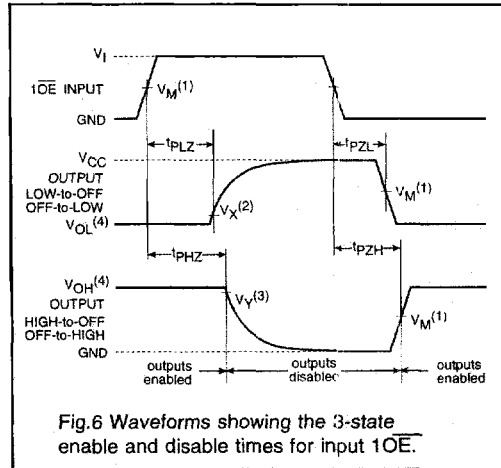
$V_I$
$1\overline{OE}$ INPUT
$V_M^{(1)}$
GND
$t_{PLZ}$
$t_{PZL}$
$V_{CC}$
OUTPUT
LOW-to-OFF
OFF-to-LOW
$V_M^{(1)}$
$V_X^{(2)}$
$V_{OL}^{(4)}$
$t_{PHZ}$
$t_{PZH}$
$V_{OH}^{(4)}$
OUTPUT
HIGH-to-OFF
OFF-to-HIGH
$V_Y^{(3)}$
$V_M^{(1)}$
GND
outputs enabled
outputs disabled
outputs enabled

Fig.6 Waveforms showing the 3-state enable and disable times for input $1\overline{OE}$.